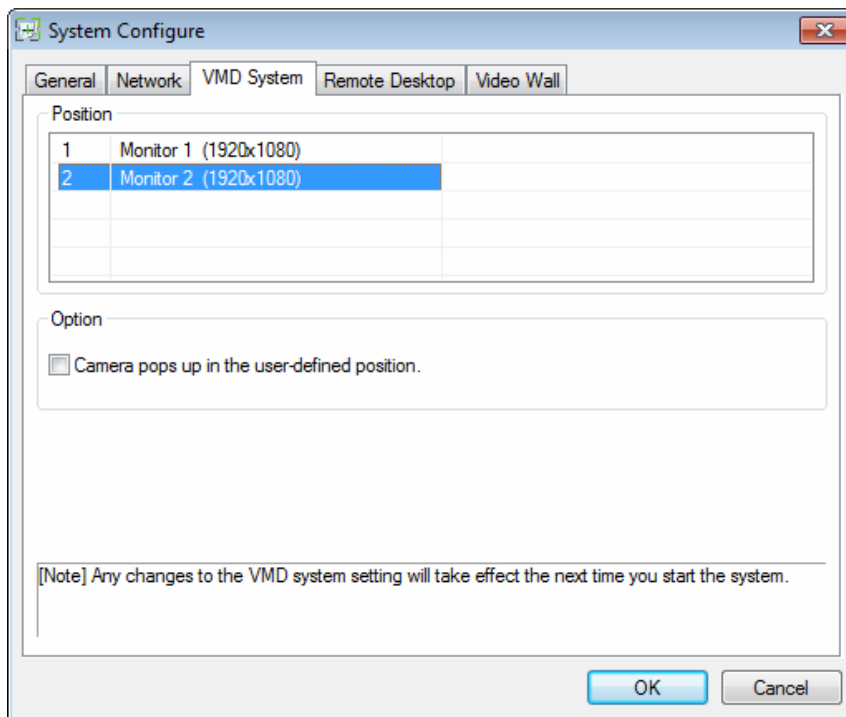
System Configure

General | Network | VMD System | Remote Desktop | Video Wall

Position

| | |
|---|---|
| 1 | Monitor 1 (1920x1080) |
| 2 | Monitor 2 (1920x1080) |

Option

Camera pops up in the user-defined position.

[Note] Any changes to the VMD system setting will take effect the next time you start the system.

OK

Cancel